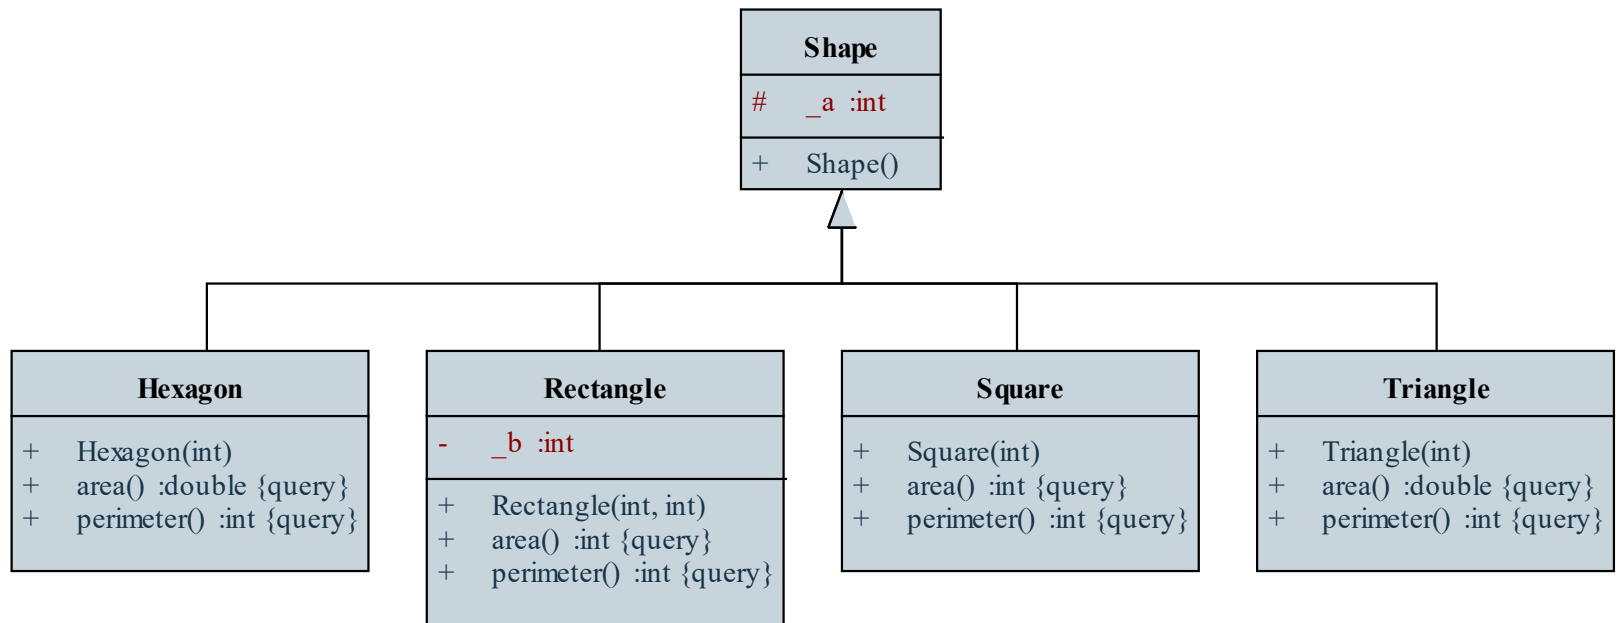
Shape

# _a :int

+ Shape()

Hexagon

+ Hexagon(int)
+ area() :double {query}
+ perimeter() :int {query}

Rectangle

- _b :int

+ Rectangle(int, int)
+ area() :int {query}
+ perimeter() :int {query}

Square

+ Square(int)
+ area() :int {query}
+ perimeter() :int {query}

Triangle

+ Triangle(int)
+ area() :double {query}
+ perimeter() :int {query}